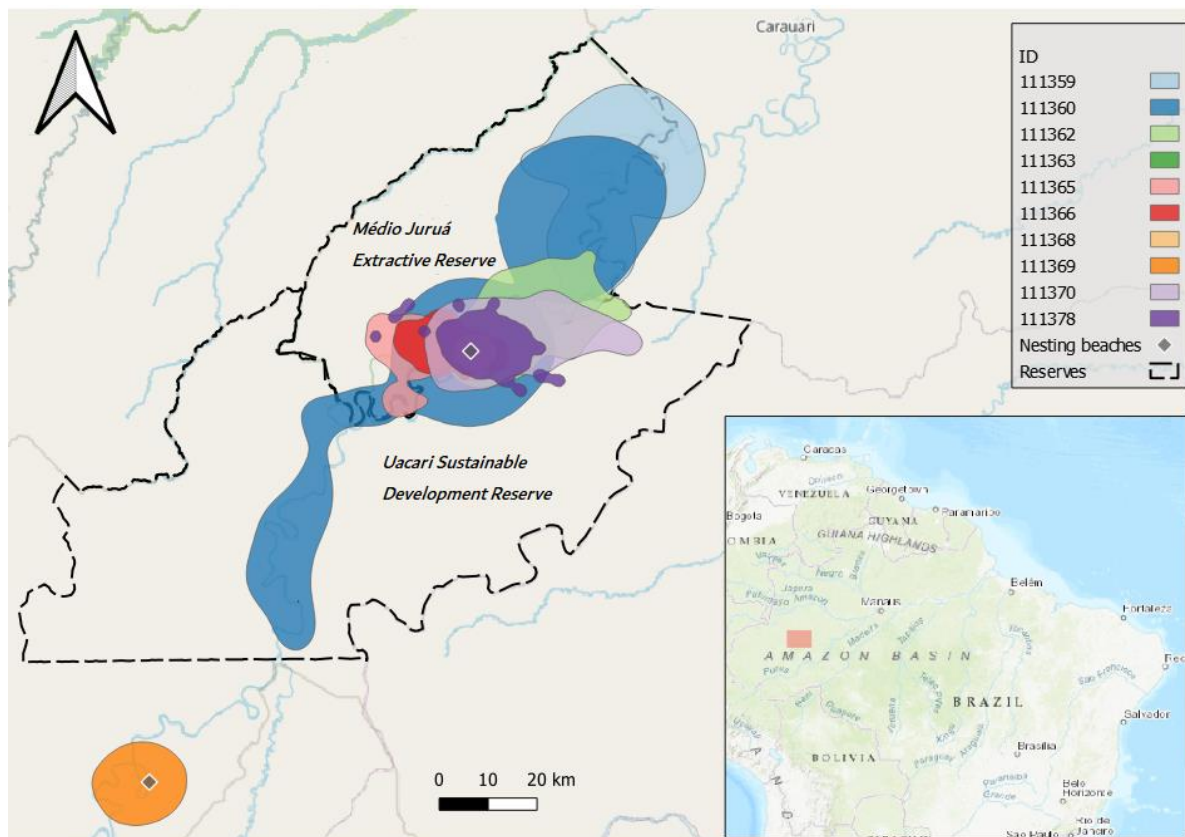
Carauari

ID
111359
111360
111362
111363
111365
111366
111368
111369
111370
111378
Nesting beaches
Reserves

Médio Juruá
Extractive Reserve

Uacari Sustainable
Development Reserve

0 10 20 km

Caracas
VENEZUELA
Georgetown
GUYANA
Paramaribo
Bogota
OMBIA
GUIANA HIGHLANDS
Belém
Fortaleza
Manaus
AMAZON BASIN
Rec
BRAZIL
Salvador
BOLIVIA
Brasília
Belo Horizonte
Rio de Janeiro
São Paulo